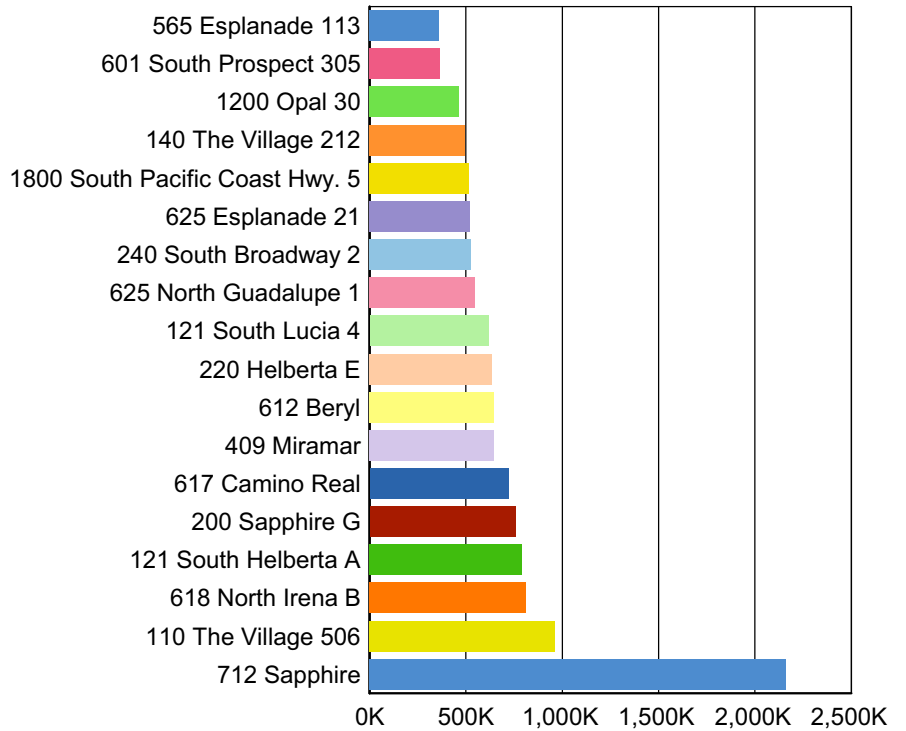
565 Esplanade 113
601 South Prospect 305
1200 Opal 30
140 The Village 212
1800 South Pacific Coast Hwy. 5
625 Esplanade 21
240 South Broadway 2
625 North Guadalupe 1
121 South Lucia 4
220 Helberta E
612 Beryl
409 Miramar
617 Camino Real
200 Sapphire G
121 South Helberta A
618 North Irena B
110 The Village 506
712 Sapphire

0K 500K 1,000K 1,500K 2,000K 2,500K